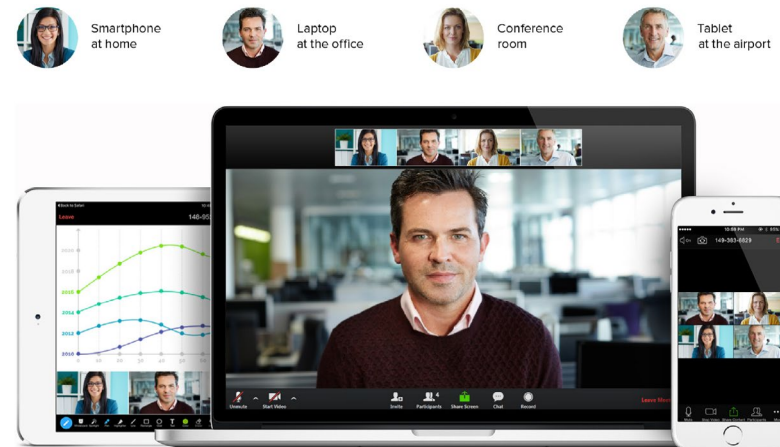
Smartphone at home

Laptop at the office

Conference room

Tablet at the airport

Leave

148-95

2010

2012

2014

2016

2018

2020

Unmute

Start Video

Invite

Participants

Share Screen

Chat

Record

Leave Meeting

149-303-6029